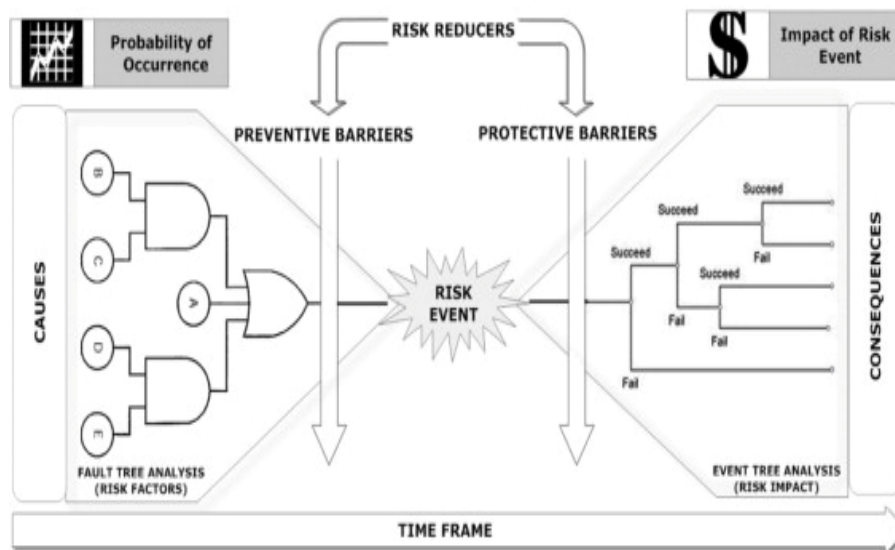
Probability of Occurrence

RISK REDUCERS

Impact of Risk Event

PREVENTIVE BARRIERS

PROTECTIVE BARRIERS

CAUSES

B

C

A

D

E

RISK EVENT

Succeed

Succeed

Succeed

Fail

Succeed

Fail

Fail

Fail

CONSEQUENCES

FAULT TREE ANALYSIS (RISK FACTORS)

EVENT TREE ANALYSIS (RISK IMPACT)

TIME FRAME